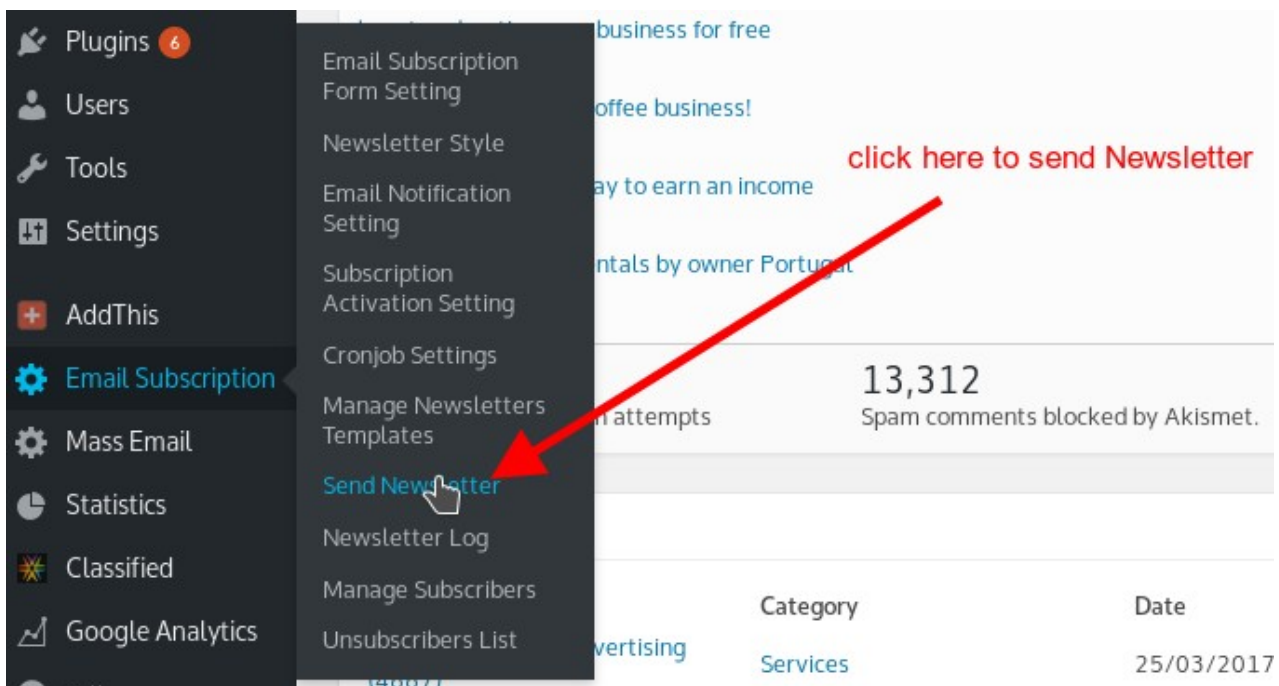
Plugins 6
Users
Tools
Settings
AddThis
Email Subscription
Mass Email
Statistics
Classified
Google Analytics

Email Subscription Form Setting
Newsletter Style
Email Notification Setting
Subscription Activation Setting
Cronjob Settings
Manage Newsletters Templates
Send Newsletter
Newsletter Log
Manage Subscribers
Unsubscribers List

business for free
offee business!
ay to earn an income
ntals by owner Portugal

click here to send Newsletter

n attempts
13,312
Spam comments blocked by Akismet.

| | Category | Date |
|---|---|---|
| vertising | Services | 25/03/2017 |